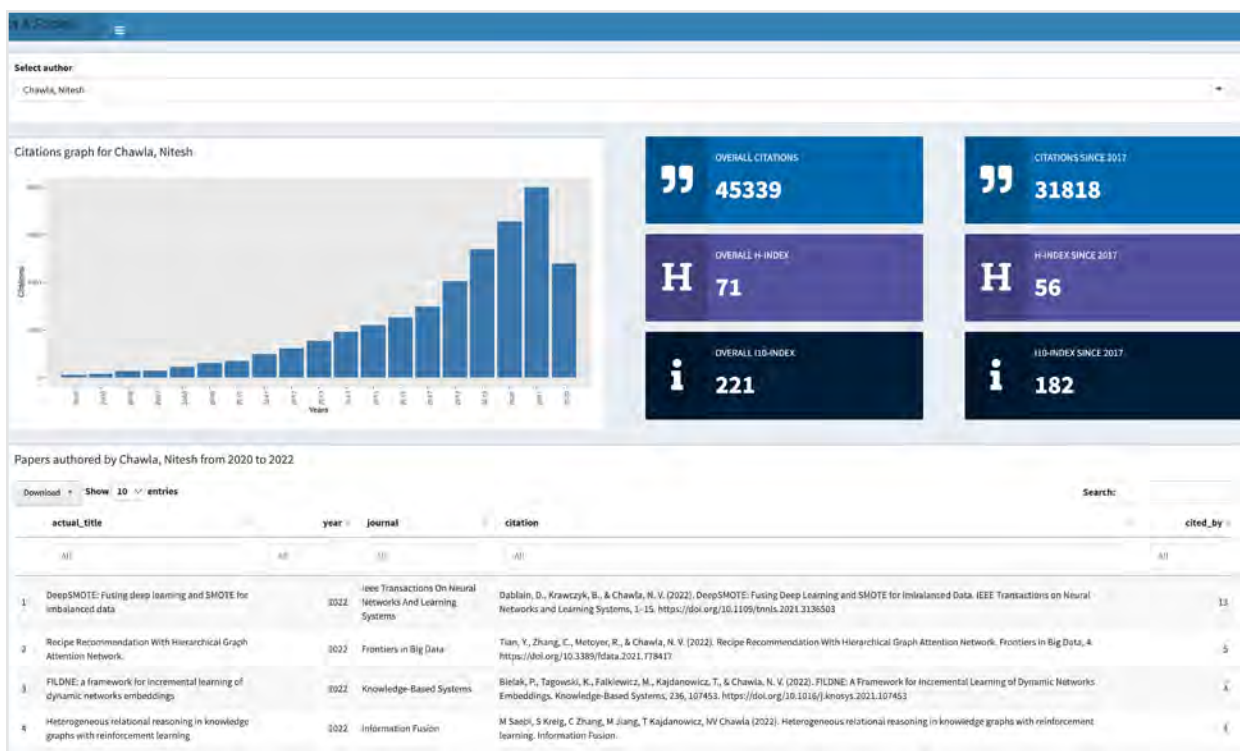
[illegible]

Select author
Chawla, Nitesh

Citations graph for Chawla, Nitesh

Citations
Years

OVERALL CITATIONS
45339

CITATIONS SINCE 2017
31818

OVERALL H-INDEX
71

H-INDEX SINCE 2017
56

OVERALL I10-INDEX
221

I10-INDEX SINCE 2017
182

Papers authored by Chawla, Nitesh from 2020 to 2022

Download Show 10 entries Search:

| | actual_title | year | journal | citation | cited_by |
|---|---|---|---|---|---|
| | All | All | All | All | All |
| 1 | DeepSMOTE: Fusing deep learning and SMOTE for imbalanced data | 2022 | Ieee Transactions On Neural Networks And Learning Systems | Dablain, D., Krawczyk, B., & Chawla, N. V. (2022). DeepSMOTE: Fusing Deep Learning and SMOTE for Imbalanced Data. IEEE Transactions on Neural Networks and Learning Systems, 1-15. https://doi.org/10.1109/tnnls.2021.3136503 | 13 |
| 2 | Recipe Recommendation With Hierarchical Graph Attention Network. | 2022 | Frontiers in Big Data | Tian, Y., Zhang, C., Metoyer, R., & Chawla, N. V. (2022). Recipe Recommendation With Hierarchical Graph Attention Network. Frontiers in Big Data, 4. https://doi.org/10.3389/fdata.2021.778417 | 5 |
| 3 | FILDNE: a framework for incremental learning of dynamic networks embeddings | 2022 | Knowledge-Based Systems | Bielak, P., Tagowski, K., Falkiewicz, M., Kajdanowicz, T., & Chawla, N. V. (2022). FILDNE: A Framework for Incremental Learning of Dynamic Networks Embeddings. Knowledge-Based Systems, 236, 107453. https://doi.org/10.1016/j.knosys.2021.107453 | 4 |
| 4 | Heterogeneous relational reasoning in knowledge graphs with reinforcement learning | 2022 | Information Fusion | M Saebi, S Kreig, C Zhang, M Jiang, T Kajdanowicz, NV Chawla (2022). Heterogeneous relational reasoning in knowledge graphs with reinforcement learning. Information Fusion. | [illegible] |